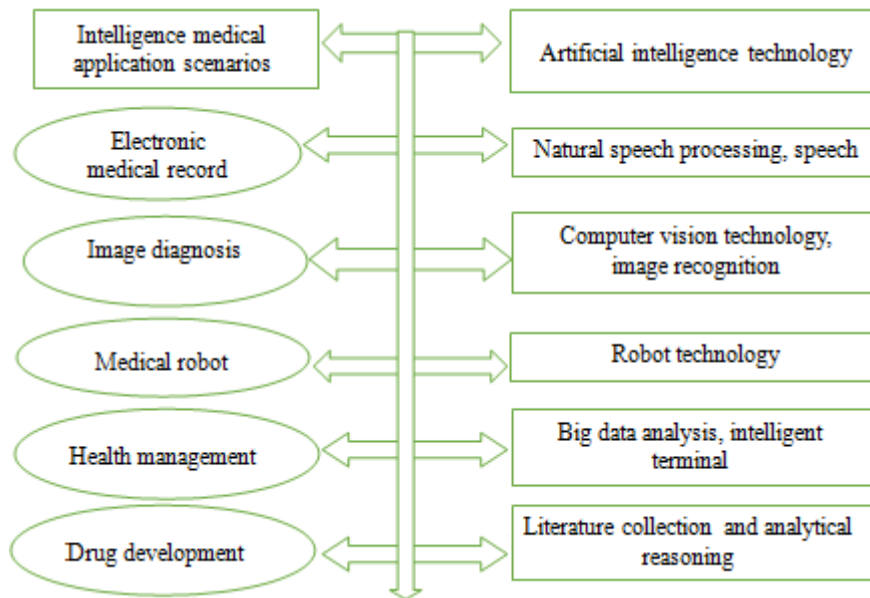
Intelligence medical application scenarios

Artificial intelligence technology

Electronic medical record

Natural speech processing, speech

Image diagnosis

Computer vision technology, image recognition

Medical robot

Robot technology

Health management

Big data analysis, intelligent terminal

Drug development

Literature collection and analytical reasoning